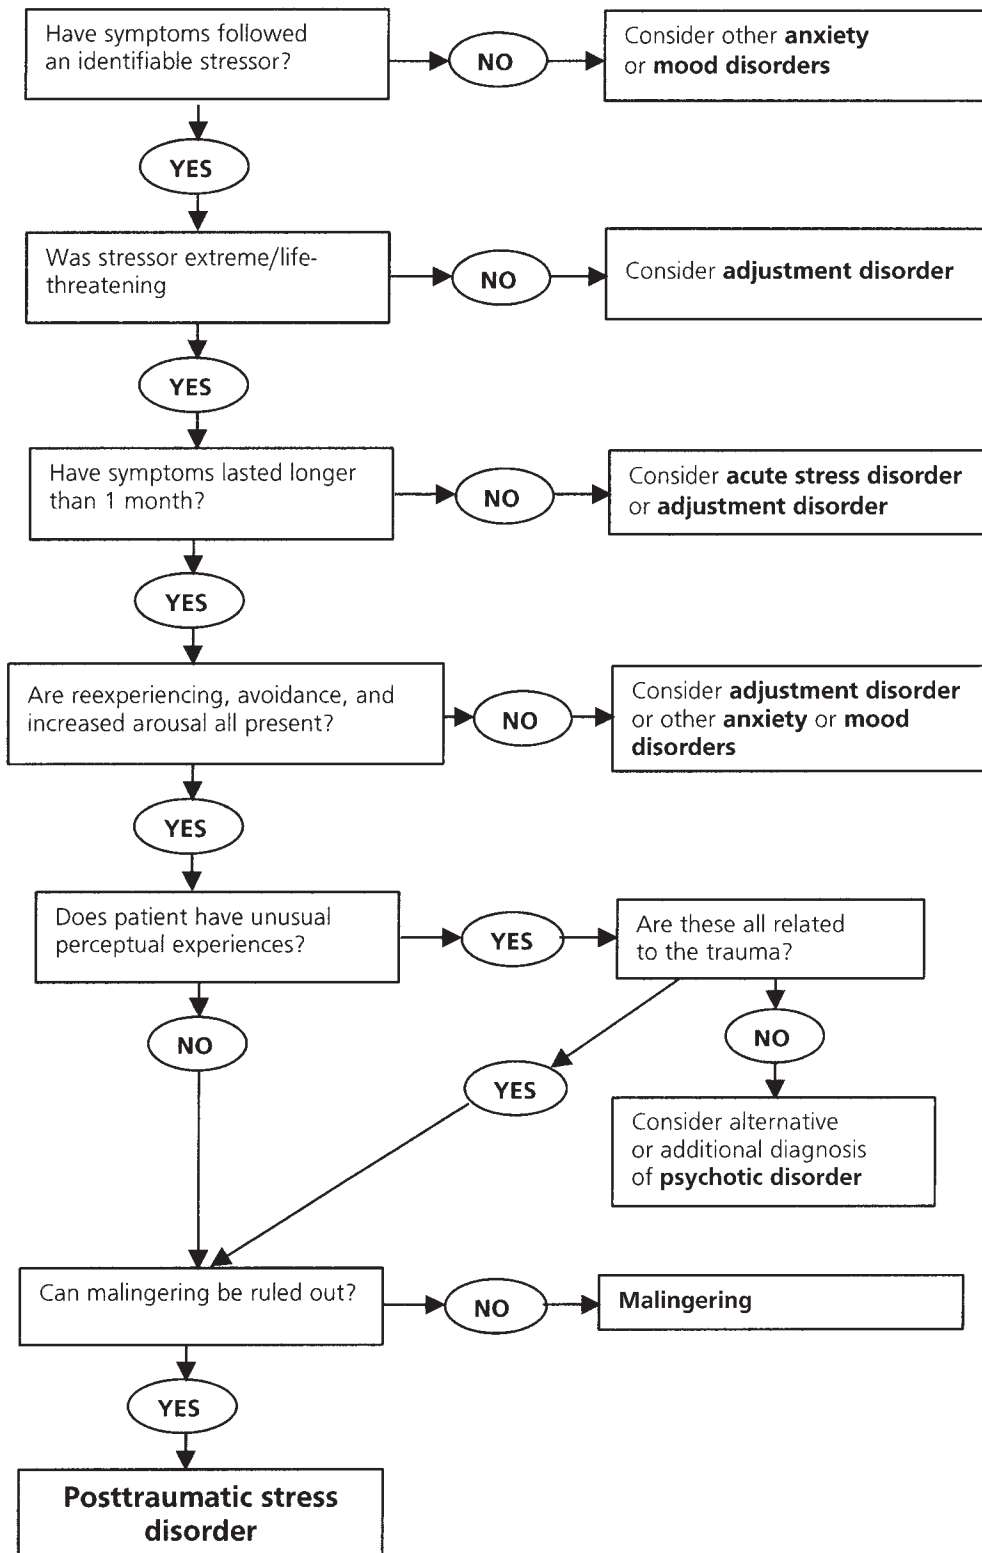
Have symptoms followed an identifiable stressor?

NO

Consider other **anxiety** or **mood disorders**

YES

Was stressor extreme/life-threatening

NO

Consider **adjustment disorder**

YES

Have symptoms lasted longer than 1 month?

NO

Consider **acute stress disorder** or **adjustment disorder**

YES

Are reexperiencing, avoidance, and increased arousal all present?

NO

Consider **adjustment disorder** or other **anxiety** or **mood disorders**

YES

Does patient have unusual perceptual experiences?

YES

Are these all related to the trauma?

NO

NO

YES

Consider alternative or additional diagnosis of **psychotic disorder**

Can malingering be ruled out?

NO

**Malingering**

YES

**Posttraumatic stress disorder**